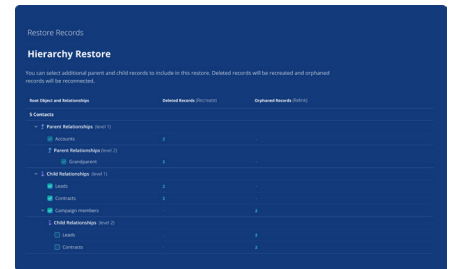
Restore Records

Hierarchy Restore

You can select additional parent and child records to include in this restore. Deleted records will be recreated and orphaned records will be reconnected.

| Root Object and Relationships | Deleted Records (Recreate) | Orphaned Records (Relink) |
|---|---|---|
| 5 Contacts | | |
| Parent Relationships (level 1) | | |
| Accounts | 2 | - |
| Parent Relationships (level 2) | | |
| Grandparent | 2 | - |
| Child Relationships (level 1) | | |
| Leads | 3 | - |
| Contracts | 3 | - |
| Campaign members | - | 2 |
| Child Relationships (level 2) | | |
| Leads | - | 3 |
| Contracts | - | 3 |